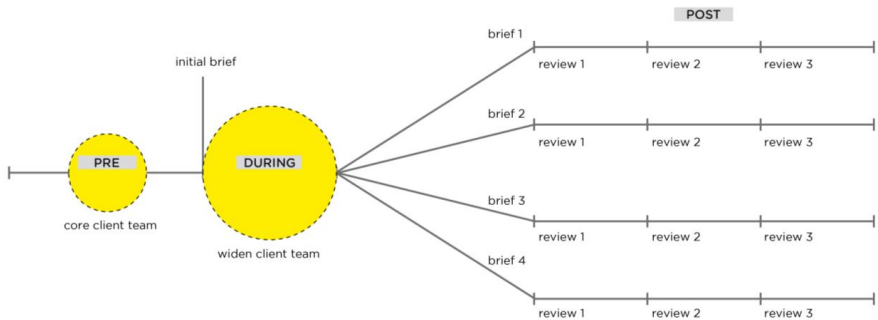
POST

initial brief

PRE

core client team

DURING

widen client team

brief 1

review 1 review 2 review 3

brief 2

review 1 review 2 review 3

brief 3

review 1 review 2 review 3

brief 4

review 1 review 2 review 3